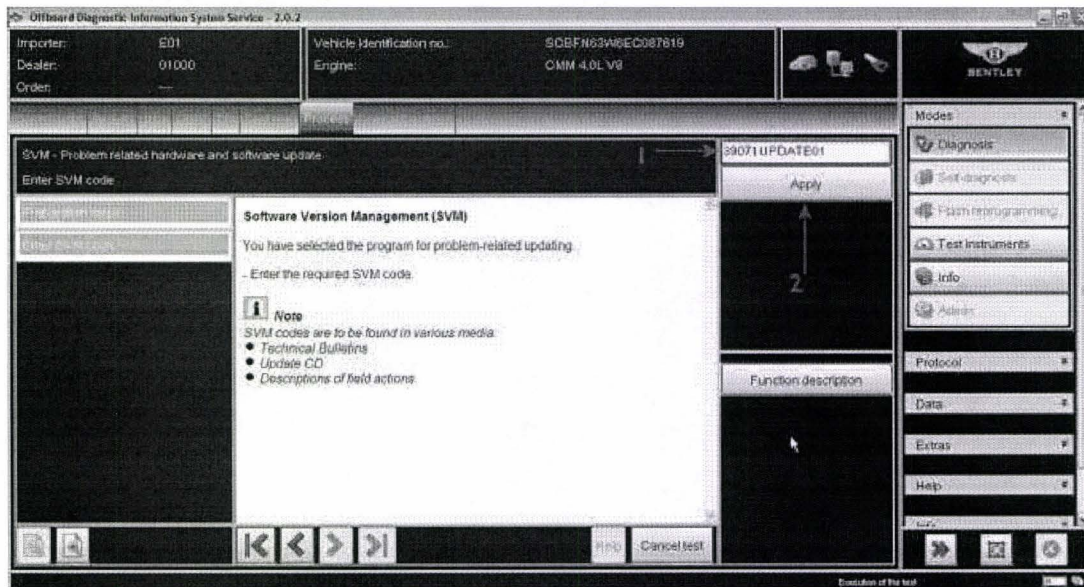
Offboard Diagnostic Information System Service - 2.0.2

Importer: E01
Dealer: 01000
Order: ---

Vehicle Identification no.: SCBFN63W6EC087619
Engine: CMM 4.0L V8

BENTLEY

Modes
Diagnosis
Self-diagnosis
Flash reprogramming
Test instruments
Info
Admin

SVM - Problem related hardware and software update
Enter SVM code

1
39071UPDATE01
Apply
2

Software Version Management (SVM)

You have selected the program for problem-related updating.

- Enter the required SVM code.

Note
SVM codes are to be found in various media:
• Technical Bulletins
• Update CD
• Descriptions of field actions

Function description

Protocol
Data
Extras
Help

Help
Cancel test

Execution of the test